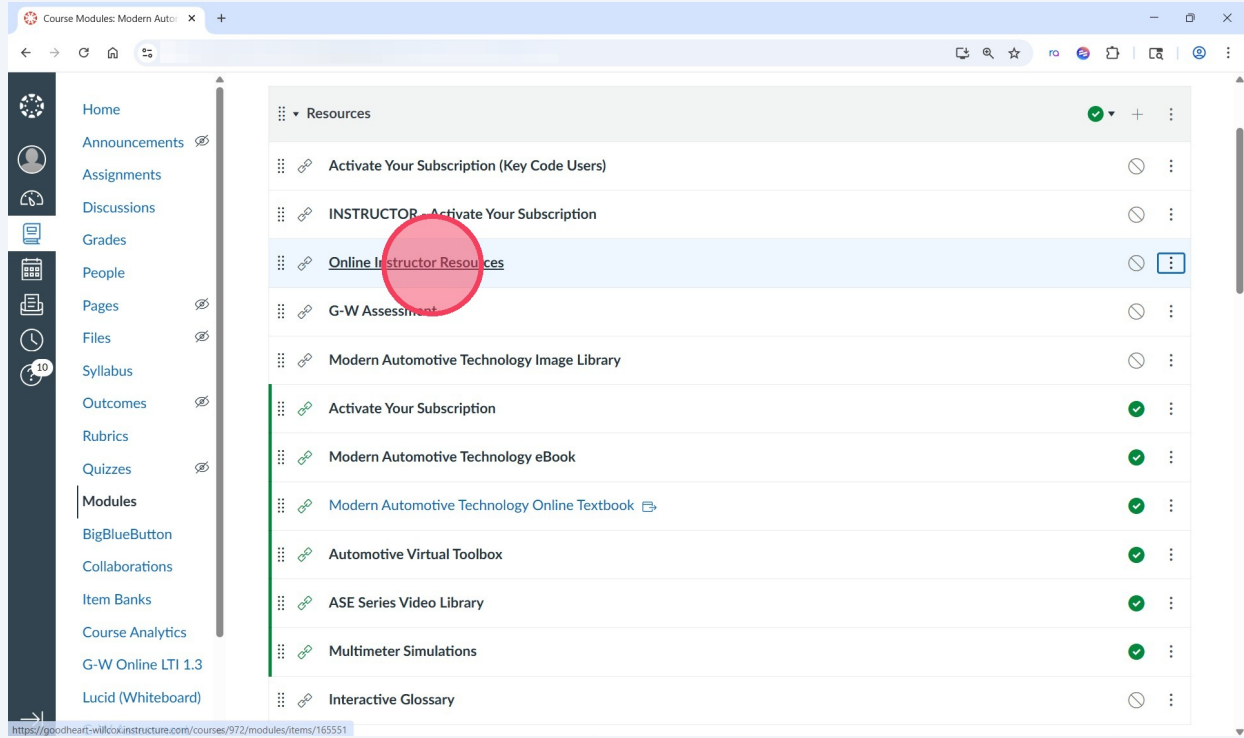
Course Modules: Modern Auto

10

Home
Announcements
Assignments
Discussions
Grades
People
Pages
Files
Syllabus
Outcomes
Rubrics
Quizzes
Modules
BigBlueButton
Collaborations
Item Banks
Course Analytics
G-W Online LTI 1.3
Lucid (Whiteboard)

Resources

Activate Your Subscription (Key Code Users)
INSTRUCTOR - Activate Your Subscription
Online Instructor Resources
G-W Assessment
Modern Automotive Technology Image Library
Activate Your Subscription
Modern Automotive Technology eBook
Modern Automotive Technology Online Textbook
Automotive Virtual Toolbox
ASE Series Video Library
Multimeter Simulations
Interactive Glossary

https://goodheart-willcox.instructure.com/courses/972/modules/items/165551